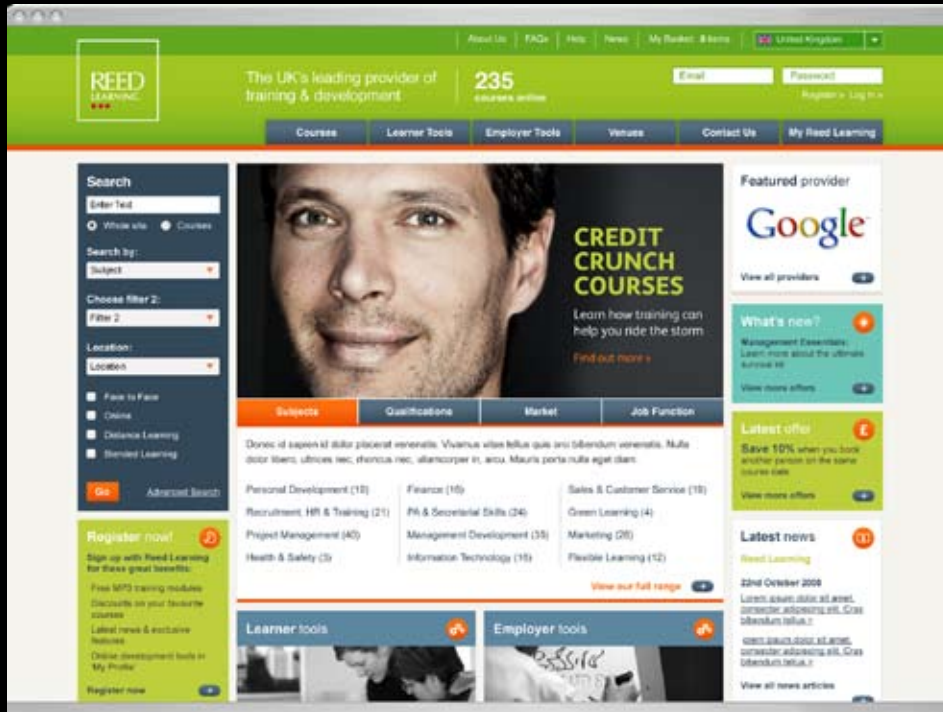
About Us | FAQs | Help | News | My Basket: 0 items | United Kingdom

REED LEARNING

The UK's leading provider of training & development

235 courses online

Email | Password

Register » Log in »

Courses | Learner Tools | Employer Tools | Venues | Contact Us | My Reed Learning

Search

Enter Text

Whole site  Courses

Search by:

Subject

Choose filter 2:

Filter 2

Location:

Location

Face to Face

Online

Distance Learning

Blended Learning

Go

Advanced Search

Register now!

Sign up with Reed Learning for these great benefits:

Free MP3 training modules

Discounts on your favourite courses

Latest news & exclusive features

Online development tools in 'My Profile'

Register now

CREDIT CRUNCH COURSES

Learn how training can help you ride the storm

Find out more »

Subjects | Qualifications | Market | Job Function

Donec id sapien id dolor placerat venenatis. Vivamus vitae tellus quis orci bibendum venenatis. Nulla dolor libero, ultrices nec, rhoncus nec, ullamcorper in, arcu. Mauris porta nulla eget diam.

| | | |
|---|---|---|
| Personal Development (10) | Finance (16) | Sales & Customer Service (10) |
| Recruitment, HR & Training (21) | PA & Secretarial Skills (24) | Green Learning (4) |
| Project Management (40) | Management Development (35) | Marketing (26) |
| Health & Safety (3) | Information Technology (10) | Flexible Learning (12) |

View our full range

Learner tools

Employer tools

Featured provider

Google

View all providers

What's new?

Management Essentials: Learn more about the ultimate survival kit

View more offers

Latest offer

Save 10% when you book another person on the same course date

View more offers

Latest news

Reed Learning

22nd October 2008

Lorem ipsum dolor sit amet, consectetur adipiscing elit. Cras bibendum tellus »

Lorem ipsum dolor sit amet, consectetur adipiscing elit. Cras bibendum tellus »

View all news articles